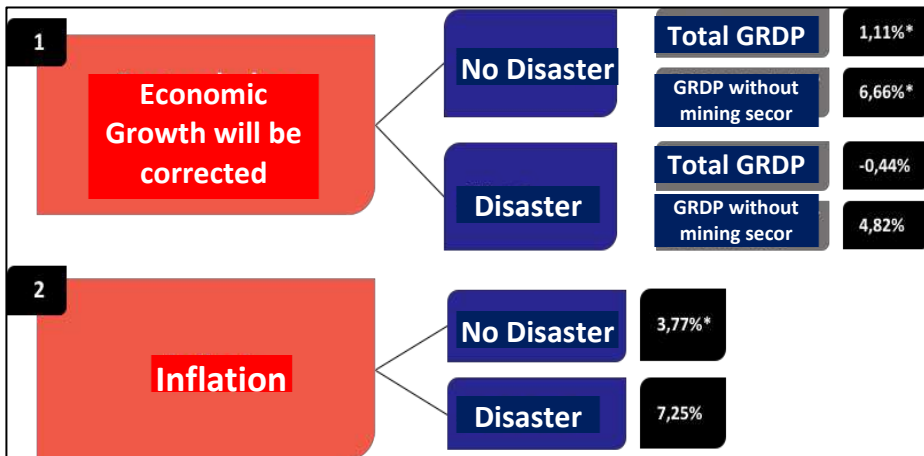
1

Economic Growth will be corrected

No Disaster

Total GRDP

1,11%*

GRDP without mining secor

6,66%*

Disaster

Total GRDP

-0,44%

GRDP without mining secor

4,82%

2

Inflation

No Disaster

3,77%*

Disaster

7,25%